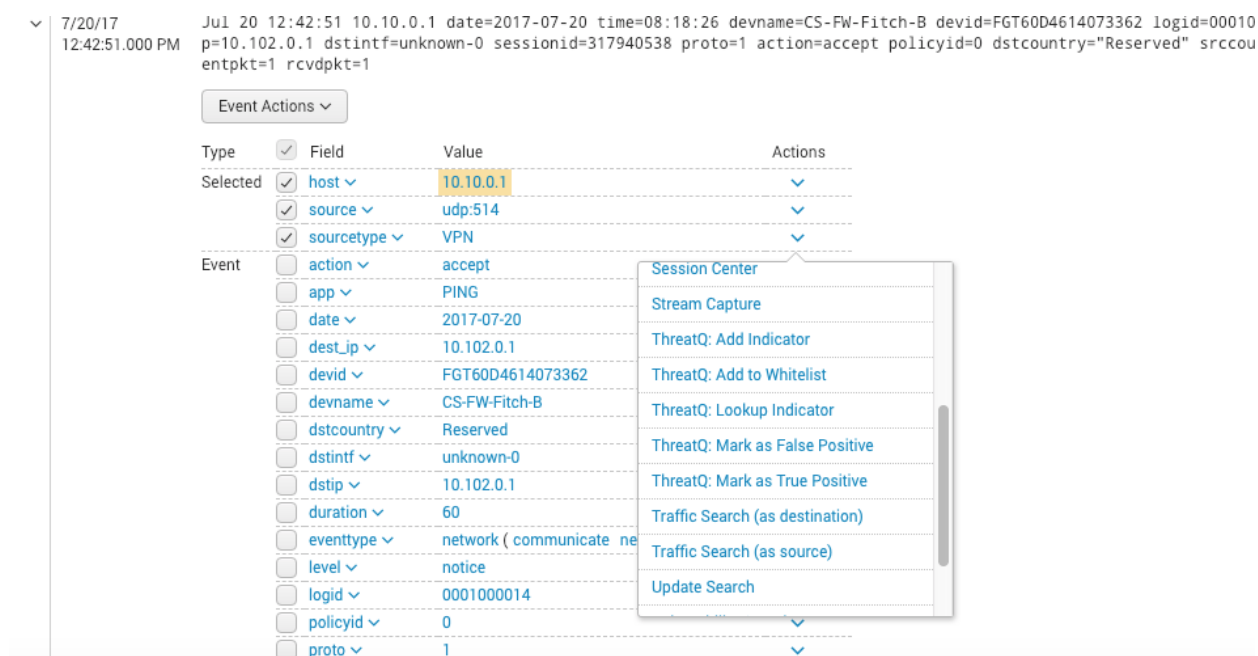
7/20/17
12:42:51.000 PM

Jul 20 12:42:51 10.10.0.1 date=2017-07-20 time=08:18:26 devname=CS-FW-Fitch-B devid=FGT60D4614073362 logid=00010 p=10.102.0.1 dstintf=unknown-0 sessionid=317940538 proto=1 action=accept policyid=0 dstcountry="Reserved" srccou entpkt=1 rcvdpkt=1

Event Actions

| Type | | Field | Value | Actions |
|---|---|---|---|---|
| Selected | ✓ | host | 10.10.0.1 | |
| | ✓ | source | udp:514 | |
| | ✓ | sourcetype | VPN | |
| Event | | action | accept | |
| | | app | PING | |
| | | date | 2017-07-20 | |
| | | dest_ip | 10.102.0.1 | |
| | | devid | FGT60D4614073362 | |
| | | devname | CS-FW-Fitch-B | |
| | | dstcountry | Reserved | |
| | | dstintf | unknown-0 | |
| | | dstip | 10.102.0.1 | |
| | | duration | 60 | |
| | | eventtype | network ( communicate ne | |
| | | level | notice | |
| | | logid | 0001000014 | |
| | | policyid | 0 | |
| | | proto | 1 | |

Session Center
Stream Capture
ThreatQ: Add Indicator
ThreatQ: Add to Whitelist
ThreatQ: Lookup Indicator
ThreatQ: Mark as False Positive
ThreatQ: Mark as True Positive
Traffic Search (as destination)
Traffic Search (as source)
Update Search